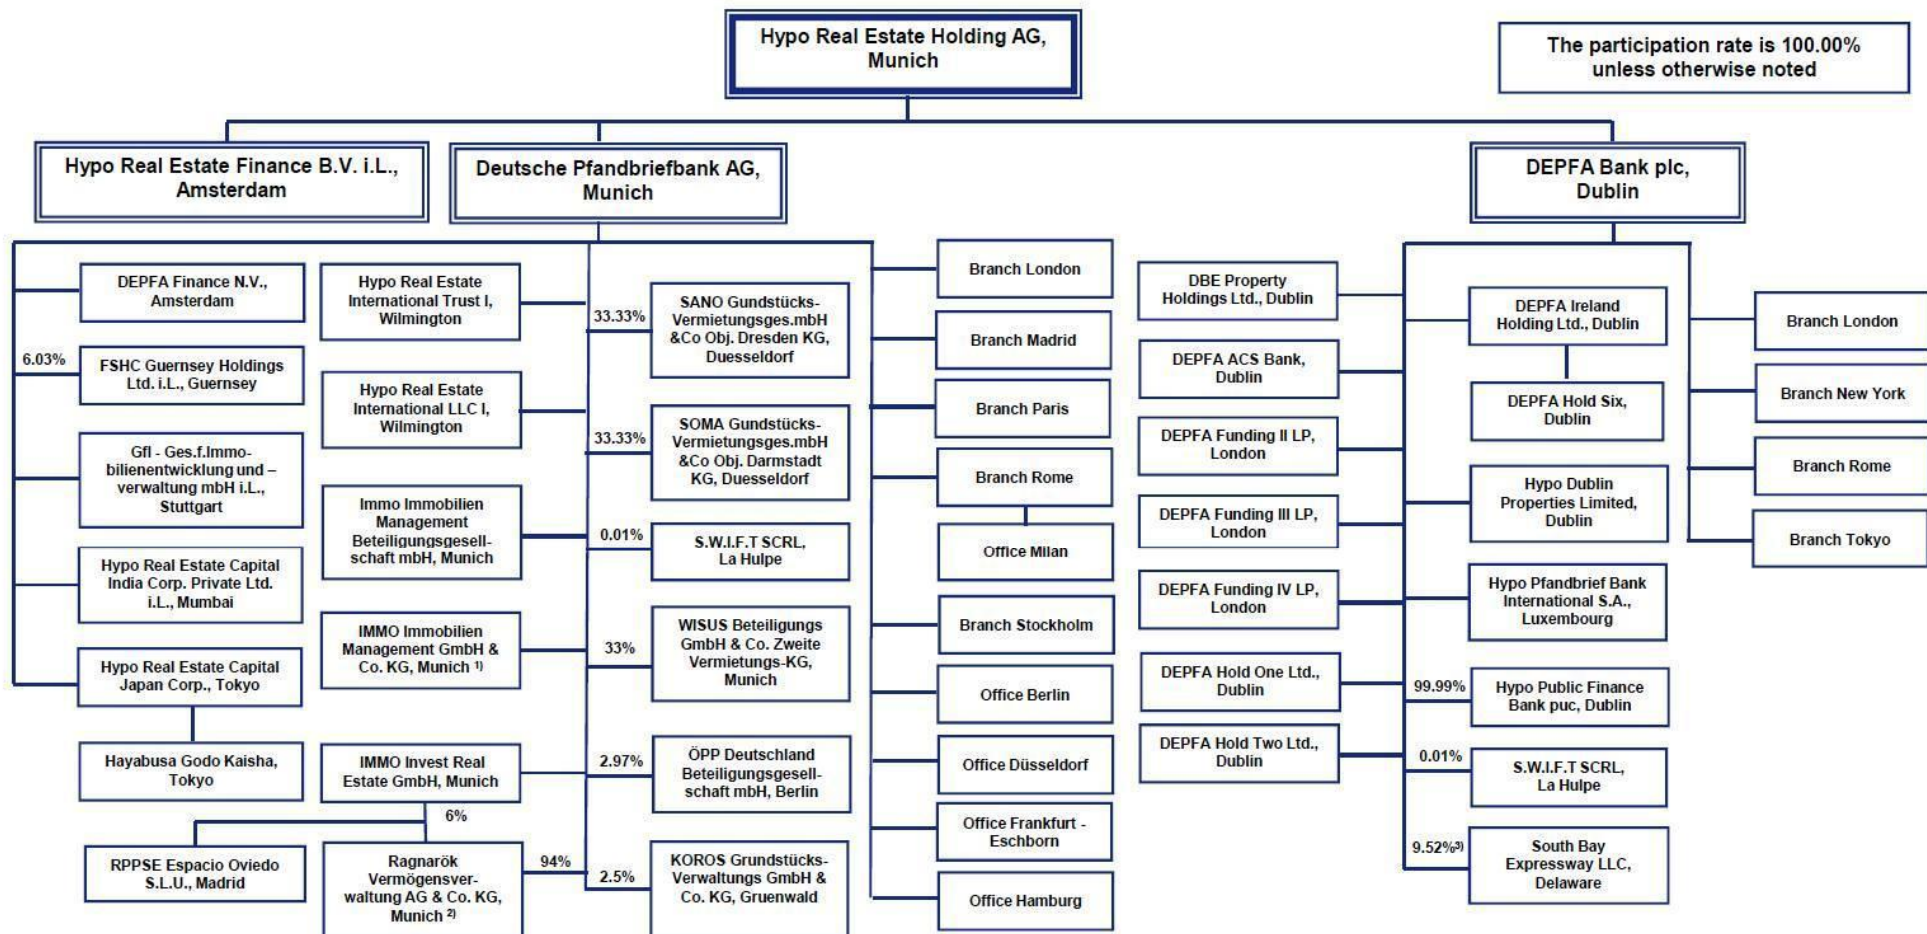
Hypo Real Estate Holding AG, Munich

The participation rate is 100.00% unless otherwise noted

Hypo Real Estate Finance B.V. i.L., Amsterdam

Deutsche Pfandbriefbank AG, Munich

DEPFA Bank plc, Dublin

DEPFA Finance N.V., Amsterdam

6.03%

FSHC Guernsey Holdings Ltd. i.L., Guernsey

GfI - Ges.f.Immobilienentwicklung und –verwaltung mbH i.L., Stuttgart

Hypo Real Estate Capital India Corp. Private Ltd. i.L., Mumbai

Hypo Real Estate Capital Japan Corp., Tokyo

Hayabusa Godo Kaisha, Tokyo

RPPSE Espacio Oviedo S.L.U., Madrid

Hypo Real Estate International Trust I, Wilmington

Hypo Real Estate International LLC I, Wilmington

Immo Immobilien Management Beteiligungsgesellschaft mbH, Munich

IMMO Immobilien Management GmbH & Co. KG, Munich $^{1)}$

IMMO Invest Real Estate GmbH, Munich

6%

Ragnarök Vermögensverwaltung AG & Co. KG, Munich $^{2)}$

94%

33.33%

SANO Grundstücks-Vermietungsges.mbH &Co Obj. Dresden KG, Duesseldorf

33.33%

SOMA Grundstücks-Vermietungsges.mbH &Co Obj. Darmstadt KG, Duesseldorf

0.01%

S.W.I.F.T SCRL, La Hulpe

33%

WISUS Beteiligungs GmbH & Co. Zweite Vermietungs-KG, Munich

2.97%

ÖPP Deutschland Beteiligungsgesellschaft mbH, Berlin

2.5%

KOROS Grundstücks-Verwaltungs GmbH & Co. KG, Gruenwald

Branch London

Branch Madrid

Branch Paris

Branch Rome

Office Milan

Branch Stockholm

Office Berlin

Office Düsseldorf

Office Frankfurt - Eschborn

Office Hamburg

DBE Property Holdings Ltd., Dublin

DEPFA ACS Bank, Dublin

DEPFA Funding II LP, London

DEPFA Funding III LP, London

DEPFA Funding IV LP, London

DEPFA Hold One Ltd., Dublin

DEPFA Hold Two Ltd., Dublin

DEPFA Ireland Holding Ltd., Dublin

DEPFA Hold Six, Dublin

Hypo Dublin Properties Limited, Dublin

Hypo Pfandbrief Bank International S.A., Luxembourg

99.99%

Hypo Public Finance Bank puc, Dublin

0.01%

S.W.I.F.T SCRL, La Hulpe

9.52%$^{3)}$

South Bay Expressway LLC, Delaware

Branch London

Branch New York

Branch Rome

Branch Tokyo